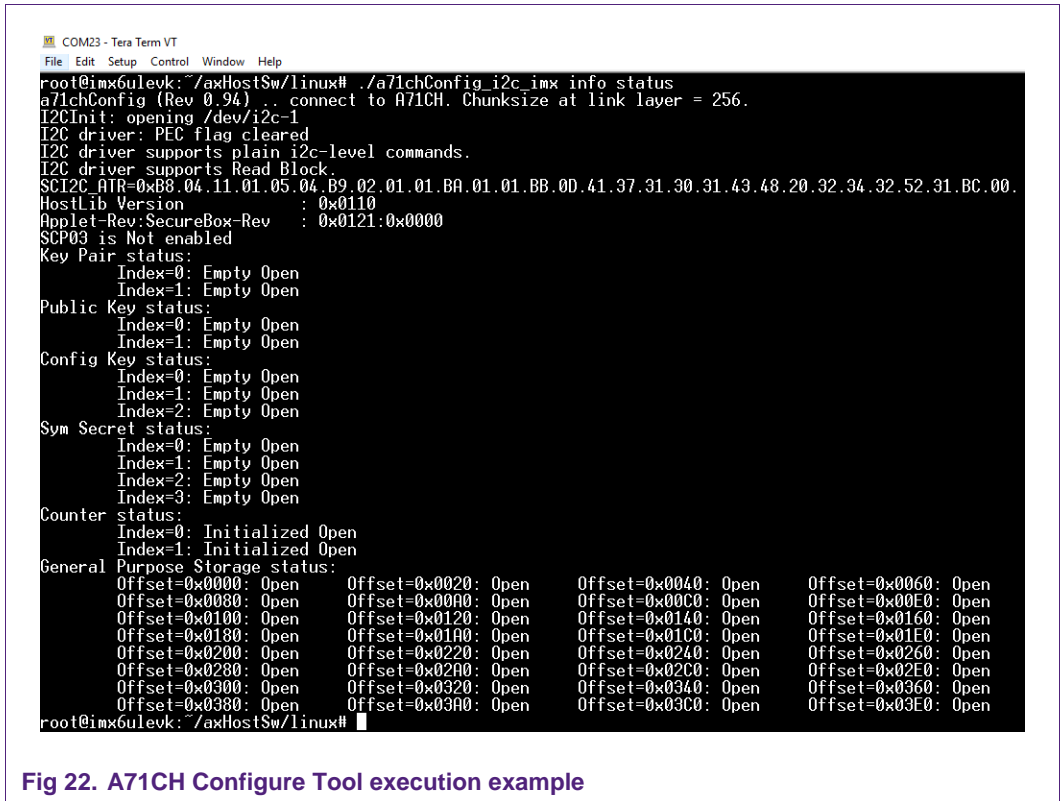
COM23 - Tera Term VT

File Edit Setup Control Window Help

root@imx6ulevk:~/axHostSw/linux# ./a71chConfig_i2c_imx info status
a71chConfig (Rev 0.94) .. connect to A71CH. Chunksize at link layer = 256.
I2CInit: opening /dev/i2c-1
I2C driver: PEC flag cleared
I2C driver supports plain i2c-level commands.
I2C driver supports Read Block.
SCI2C_ATR=0xB8.04.11.01.05.04.B9.02.01.01.BA.01.01.BB.0D.41.37.31.30.31.43.48.20.32.34.32.52.31.BC.00.
HostLib Version : 0x0110
Applet-Rev:SecureBox-Rev : 0x0121:0x0000
SCP03 is Not enabled
Key Pair status:
Index=0: Empty Open
Index=1: Empty Open
Public Key status:
Index=0: Empty Open
Index=1: Empty Open
Config Key status:
Index=0: Empty Open
Index=1: Empty Open
Index=2: Empty Open
Sym Secret status:
Index=0: Empty Open
Index=1: Empty Open
Index=2: Empty Open
Index=3: Empty Open
Counter status:
Index=0: Initialized Open
Index=1: Initialized Open
General Purpose Storage status:
Offset=0x0000: Open Offset=0x0020: Open Offset=0x0040: Open Offset=0x0060: Open
Offset=0x0080: Open Offset=0x00A0: Open Offset=0x00C0: Open Offset=0x00E0: Open
Offset=0x0100: Open Offset=0x0120: Open Offset=0x0140: Open Offset=0x0160: Open
Offset=0x0180: Open Offset=0x01A0: Open Offset=0x01C0: Open Offset=0x01E0: Open
Offset=0x0200: Open Offset=0x0220: Open Offset=0x0240: Open Offset=0x0260: Open
Offset=0x0280: Open Offset=0x02A0: Open Offset=0x02C0: Open Offset=0x02E0: Open
Offset=0x0300: Open Offset=0x0320: Open Offset=0x0340: Open Offset=0x0360: Open
Offset=0x0380: Open Offset=0x03A0: Open Offset=0x03C0: Open Offset=0x03E0: Open
root@imx6ulevk:~/axHostSw/linux#

Fig 22. A71CH Configure Tool execution example